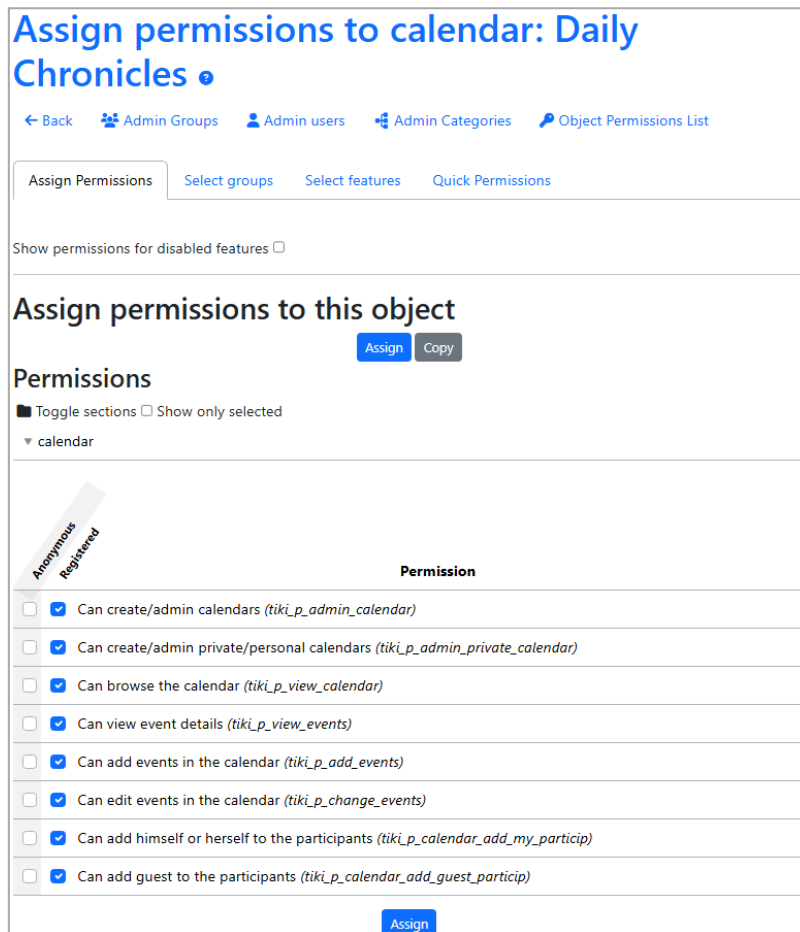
# Assign permissions to calendar: Daily Chronicles ?

← Back  Admin Groups  Admin users  Admin Categories  Object Permissions List

Assign Permissions | Select groups | Select features | Quick Permissions

Show permissions for disabled features

## Assign permissions to this object

Assign  Copy

## Permissions

Toggle sections  Show only selected

calendar

| Anonymous | Registered | Permission |
|---|---|---|
| | ✓ | Can create/admin calendars *(tiki_p_admin_calendar)* |
| | ✓ | Can create/admin private/personal calendars *(tiki_p_admin_private_calendar)* |
| | ✓ | Can browse the calendar *(tiki_p_view_calendar)* |
| | ✓ | Can view event details *(tiki_p_view_events)* |
| | ✓ | Can add events in the calendar *(tiki_p_add_events)* |
| | ✓ | Can edit events in the calendar *(tiki_p_change_events)* |
| | ✓ | Can add himself or herself to the participants *(tiki_p_calendar_add_my_particip)* |
| | ✓ | Can add guest to the participants *(tiki_p_calendar_add_guest_particip)* |

Assign